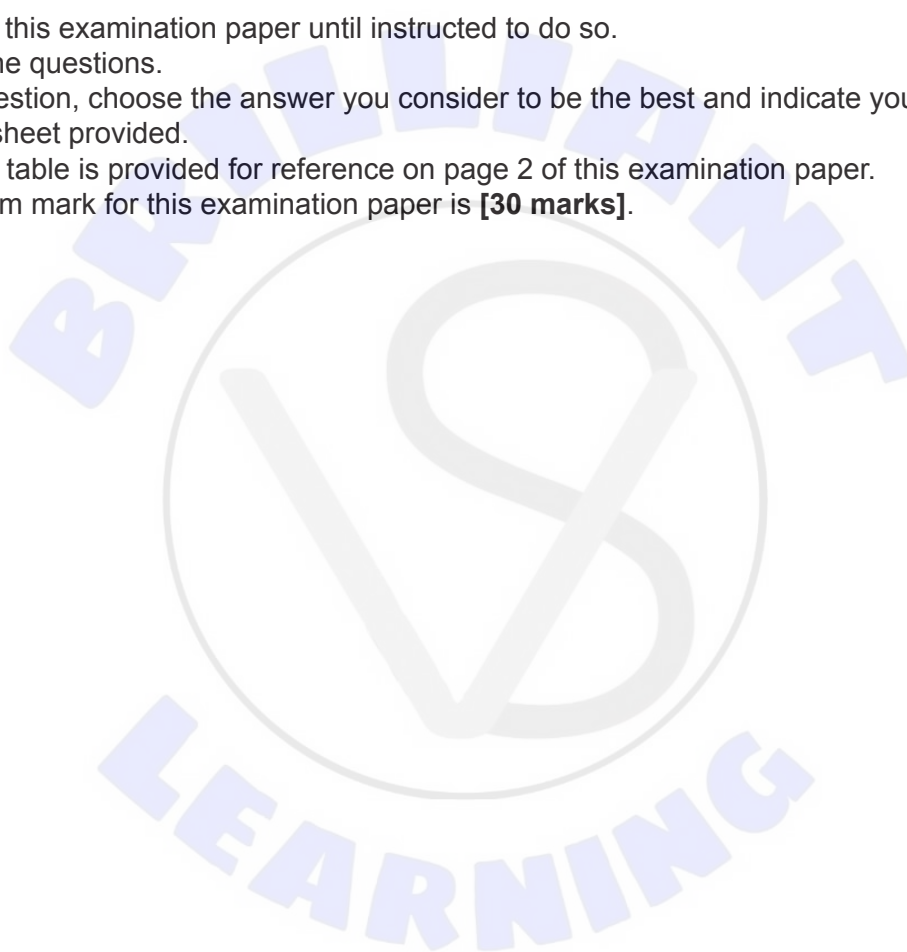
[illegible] this examination paper until instructed to do so.
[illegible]he questions.
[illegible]estion, choose the answer you consider to be the best and indicate you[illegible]
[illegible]sheet provided.
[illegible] table is provided for reference on page 2 of this examination paper.
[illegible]m mark for this examination paper is **[30 marks]**.

BRILLIANT

LEARNING